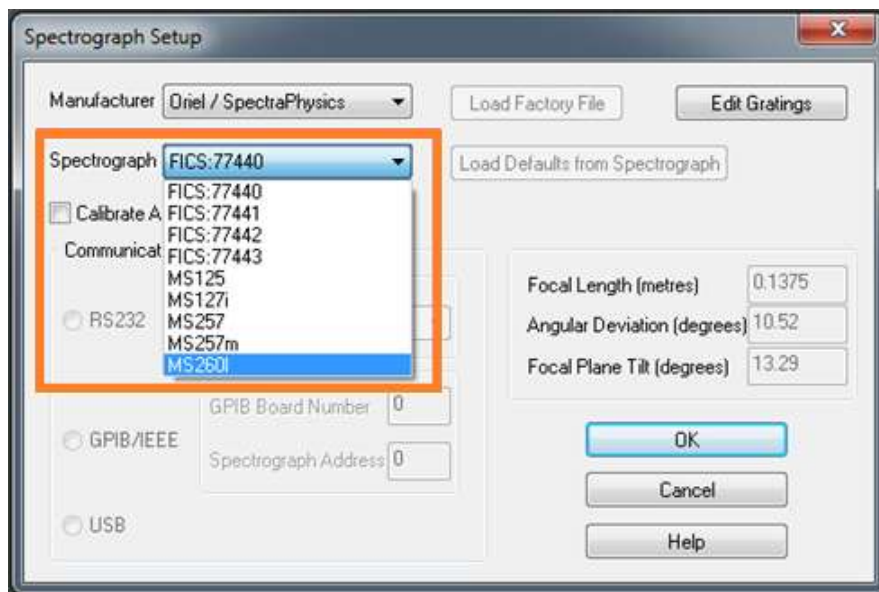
Spectrograph Setup

Manufacturer Oriel / SpectraPhysics

Load Factory File

Edit Gratings

Spectrograph FICS:77440

Load Defaults from Spectrograph

FICS:77440
FICS:77441
FICS:77442
FICS:77443
MS125
MS127i
MS257
MS257m
MS260I

Calibrate A

Communicat

RS232

GPIB/IEEE

USB

GPIB Board Number 0

Spectrograph Address 0

Focal Length (metres) 0.1375

Angular Deviation (degrees) 10.52

Focal Plane Tilt (degrees) 13.29

OK

Cancel

Help